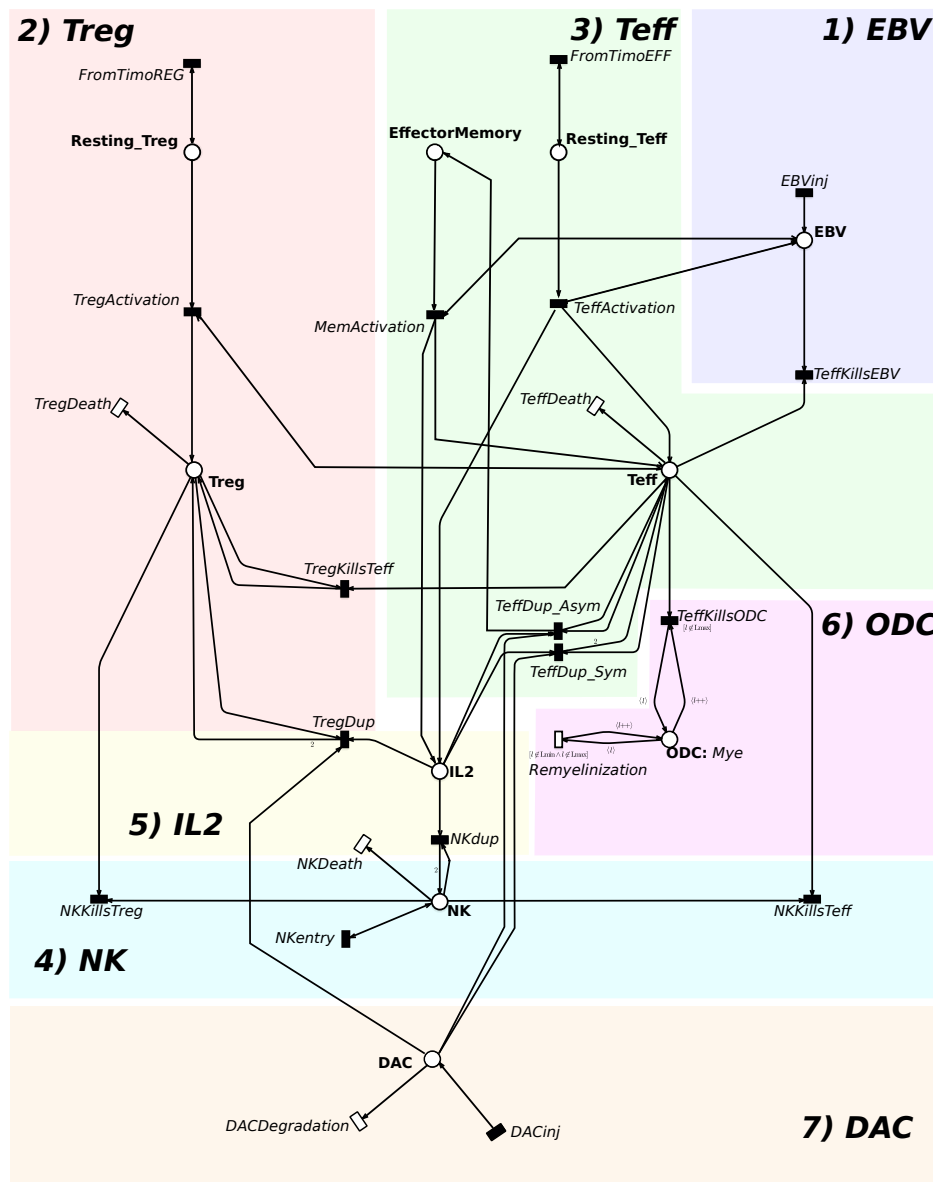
2) Treg

3) Teff

1) EBV

FromTimoREG

FromTimoEFF

Resting_Treg

EffectorMemory

Resting_Teff

EBVinj

EBV

TregActivation

MemActivation

TeffActivation

TeffKillsEBV

TregDeath

TeffDeath

Treg

Teff

TregKillsTeff

TeffDup_Asym

TeffKillsODC

[l ≠ Lmax]

6) ODC

2

TeffDup_Sym

⟨l⟩

⟨l++⟩

⟨l++⟩

TregDup

[l ≠ Lmin ∧ l ≠ Lmax]

⟨l⟩

ODC: Mye

2

Remyelinization

IL2

5) IL2

NKdup

NKDeath

2

NKKillsTreg

NK

NKKillsTeff

NKentry

4) NK

DAC

7) DAC

DACDegradation

DACinj